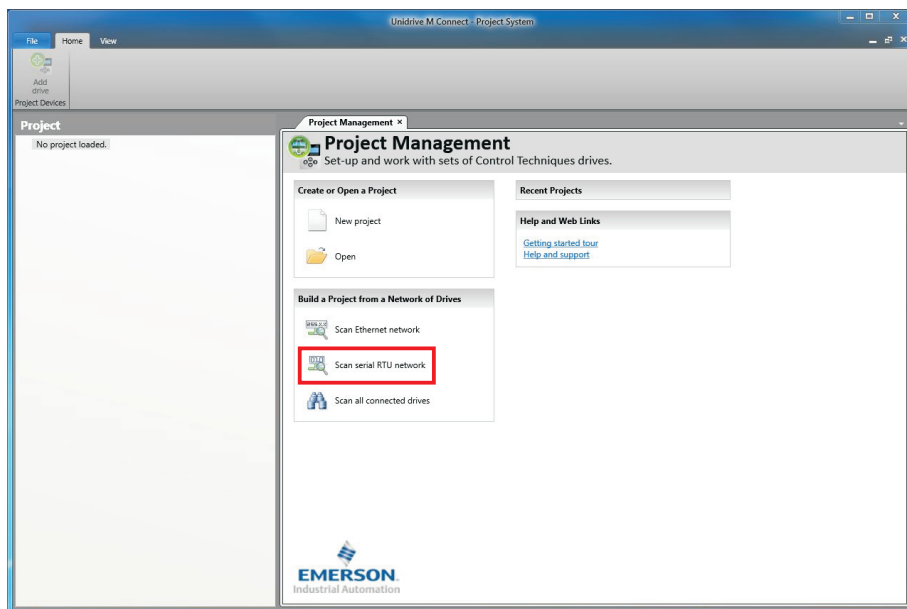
Unidrive M Connect - Project System

File
Home
View

Add drive
Project Devices

Project
No project loaded.

Project Management ×

Project Management
Set-up and work with sets of Control Techniques drives.

Create or Open a Project
New project
Open

Recent Projects

Help and Web Links
Getting started tour
Help and support

Build a Project from a Network of Drives
Scan Ethernet network
Scan serial RTU network
Scan all connected drives

EMERSON.
Industrial Automation